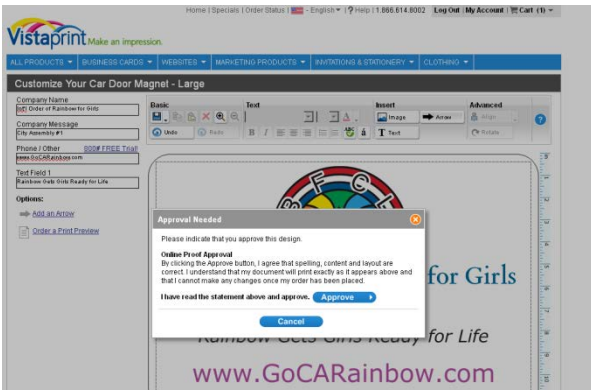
Home | Specials | Order Status | English | Help | 1.866.614.8002 Log Out My Account Cart (1)

Vistaprint Make an impression.

ALL PRODUCTS ▾ BUSINESS CARDS ▾ WEBSITES ▾ MARKETING PRODUCTS ▾ INVITATIONS & STATIONERY ▾ CLOTHING ▾

Customize Your Car Door Magnet - Large

Company Name
Intl Order of Rainbow for Girls

Company Message
City Assembly #1

Phone / Other 800# FREE Trial!
www.GoCARainbow.com

Text Field 1
Rainbow Gets Girls Ready for Life

Options:
Add an Arrow
Order a Print Preview

Basic
Undo Redo

Text

Insert
Image Arrow
Text

Advanced
Align
Rotate

Approval Needed

Please indicate that you approve this design.

Online Proof Approval
By clicking the Approve button, I agree that spelling, content and layout are correct. I understand that my document will print exactly as it appears above and that I cannot make any changes once my order has been placed.

I have read the statement above and approve. Approve

Cancel

for Girls

Rainbow Gets Girls Ready for Life

www.GoCARainbow.com